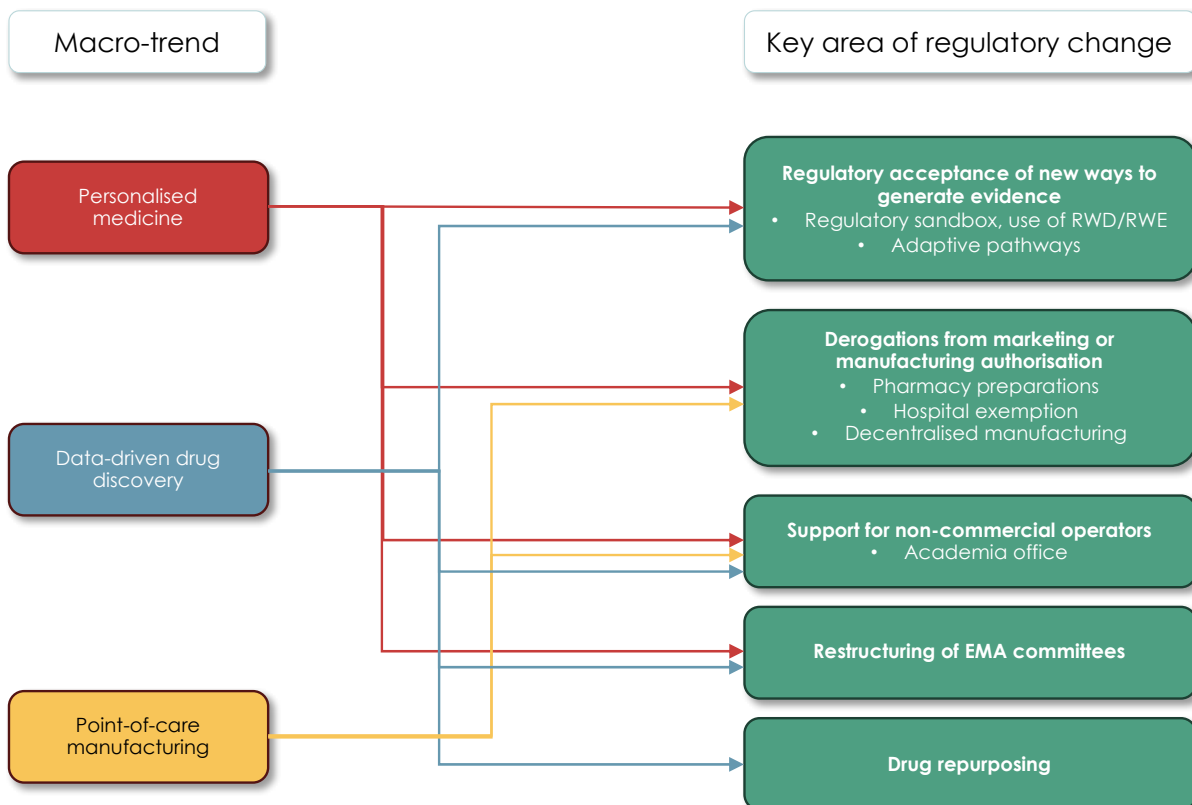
Macro-trend

Key area of regulatory change

Personalised medicine

Data-driven drug discovery

Point-of-care manufacturing

Regulatory acceptance of new ways to generate evidence
• Regulatory sandbox, use of RWD/RWE
• Adaptive pathways

Derogations from marketing or manufacturing authorisation
• Pharmacy preparations
• Hospital exemption
• Decentralised manufacturing

Support for non-commercial operators
• Academia office

Restructuring of EMA committees

Drug repurposing